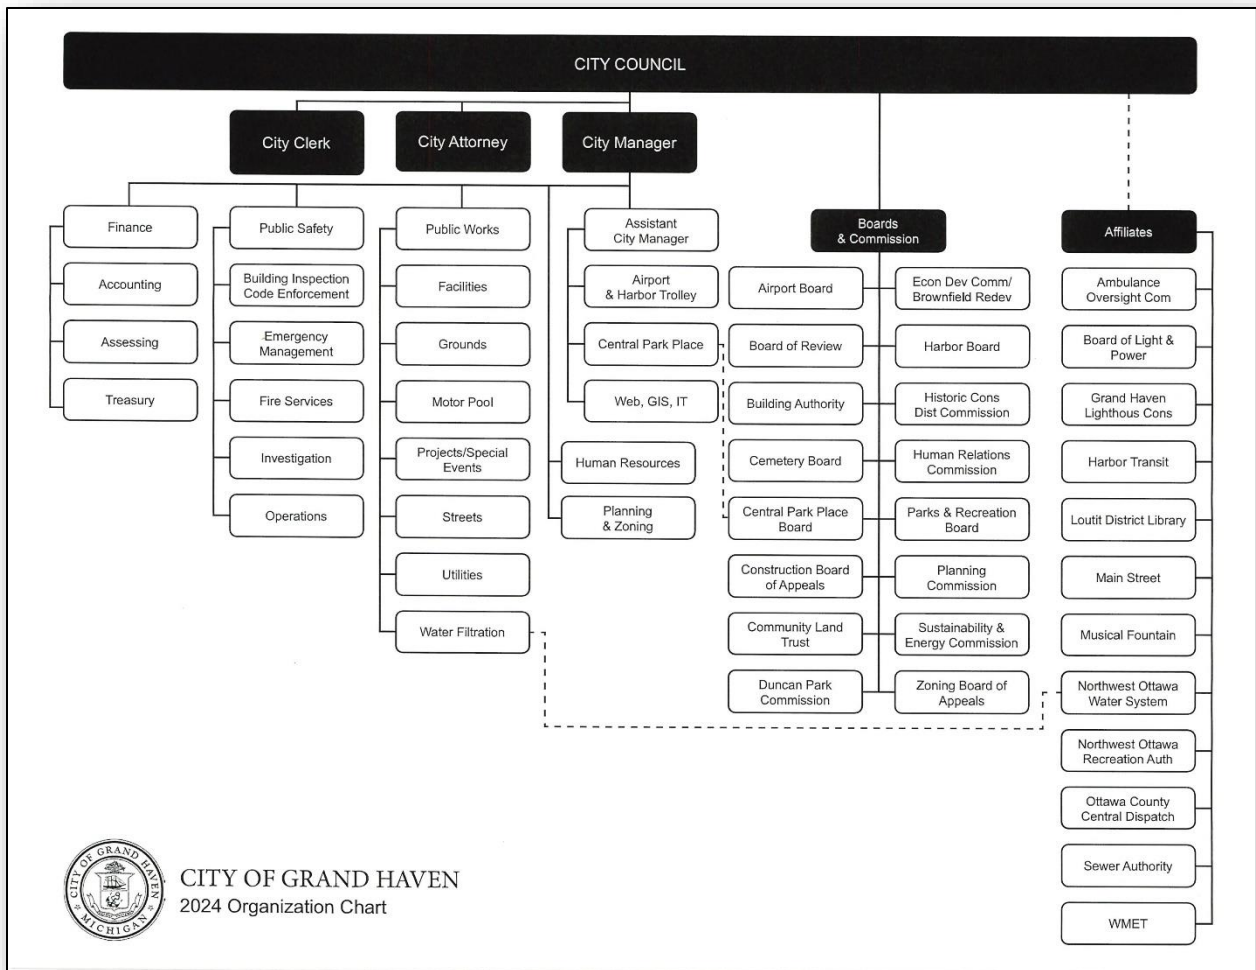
CITY COUNCIL

City Clerk

City Attorney

City Manager

Finance

Accounting

Assessing

Treasury

Public Safety

Building Inspection Code Enforcement

Emergency Management

Fire Services

Investigation

Operations

Public Works

Facilities

Grounds

Motor Pool

Projects/Special Events

Streets

Utilities

Water Filtration

Assistant City Manager

Airport & Harbor Trolley

Central Park Place

Web, GIS, IT

Human Resources

Planning & Zoning

Boards & Commission

Airport Board

Board of Review

Building Authority

Cemetery Board

Central Park Place Board

Construction Board of Appeals

Community Land Trust

Duncan Park Commission

Econ Dev Comm/ Brownfield Redev

Harbor Board

Historic Cons Dist Commission

Human Relations Commission

Parks & Recreation Board

Planning Commission

Sustainability & Energy Commission

Zoning Board of Appeals

Affiliates

Ambulance Oversight Com

Board of Light & Power

Grand Haven Lighthous Cons

Harbor Transit

Loutit District Library

Main Street

Musical Fountain

Northwest Ottawa Water System

Northwest Ottawa Recreation Auth

Ottawa County Central Dispatch

Sewer Authority

WMET

CITY OF GRAND HAVEN · MICHIGAN

CITY OF GRAND HAVEN
2024 Organization Chart